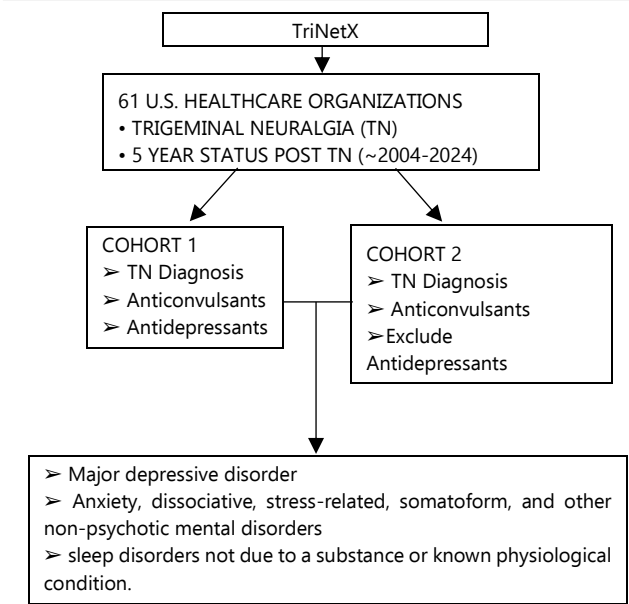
TriNetX

61 U.S. HEALTHCARE ORGANIZATIONS
• TRIGEMINAL NEURALGIA (TN)
• 5 YEAR STATUS POST TN (~2004-2024)

COHORT 1
➢ TN Diagnosis
➢ Anticonvulsants
➢ Antidepressants

COHORT 2
➢ TN Diagnosis
➢ Anticonvulsants
➢Exclude Antidepressants

➢ Major depressive disorder
➢ Anxiety, dissociative, stress-related, somatoform, and other non-psychotic mental disorders
➢ sleep disorders not due to a substance or known physiological condition.